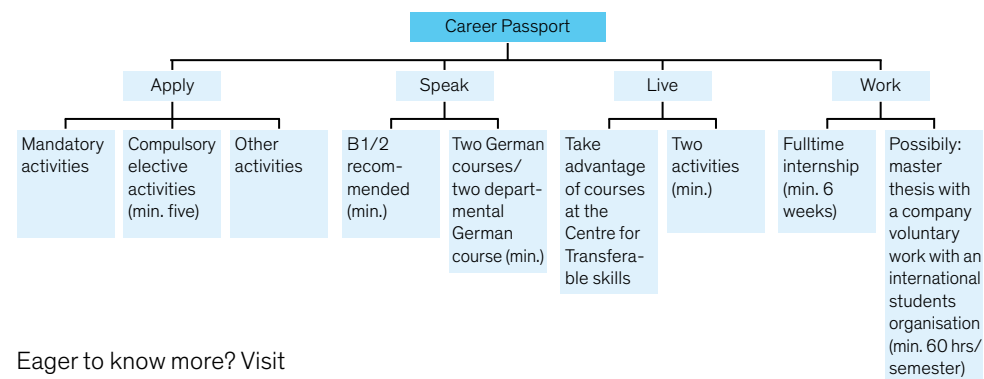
Career Passport

Apply

Mandatory activities

Compulsory elective activities (min. five)

Other activities

Speak

B1/2 recommended (min.)

Two German courses/ two departmental German course (min.)

Live

Take advantage of courses at the Centre for Transferable skills

Two activities (min.)

Work

Fulltime internship (min. 6 weeks)

Possibily: master thesis with a company voluntary work with an international students organisation (min. 60 hrs/ semester)

Eager to know more? Visit